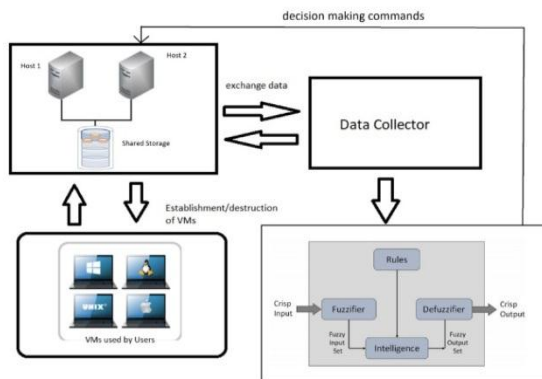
decision making commands

Host 1

Host 2

Shared Storage

exchange data

Data Collector

Establishment/destruction of VMs

UNIX

VMs used by Users

Rules

Crisp Input

Fuzzifier

Defuzzifier

Crisp Output

Fuzzy Input Set

Intelligence

Fuzzy Output Set